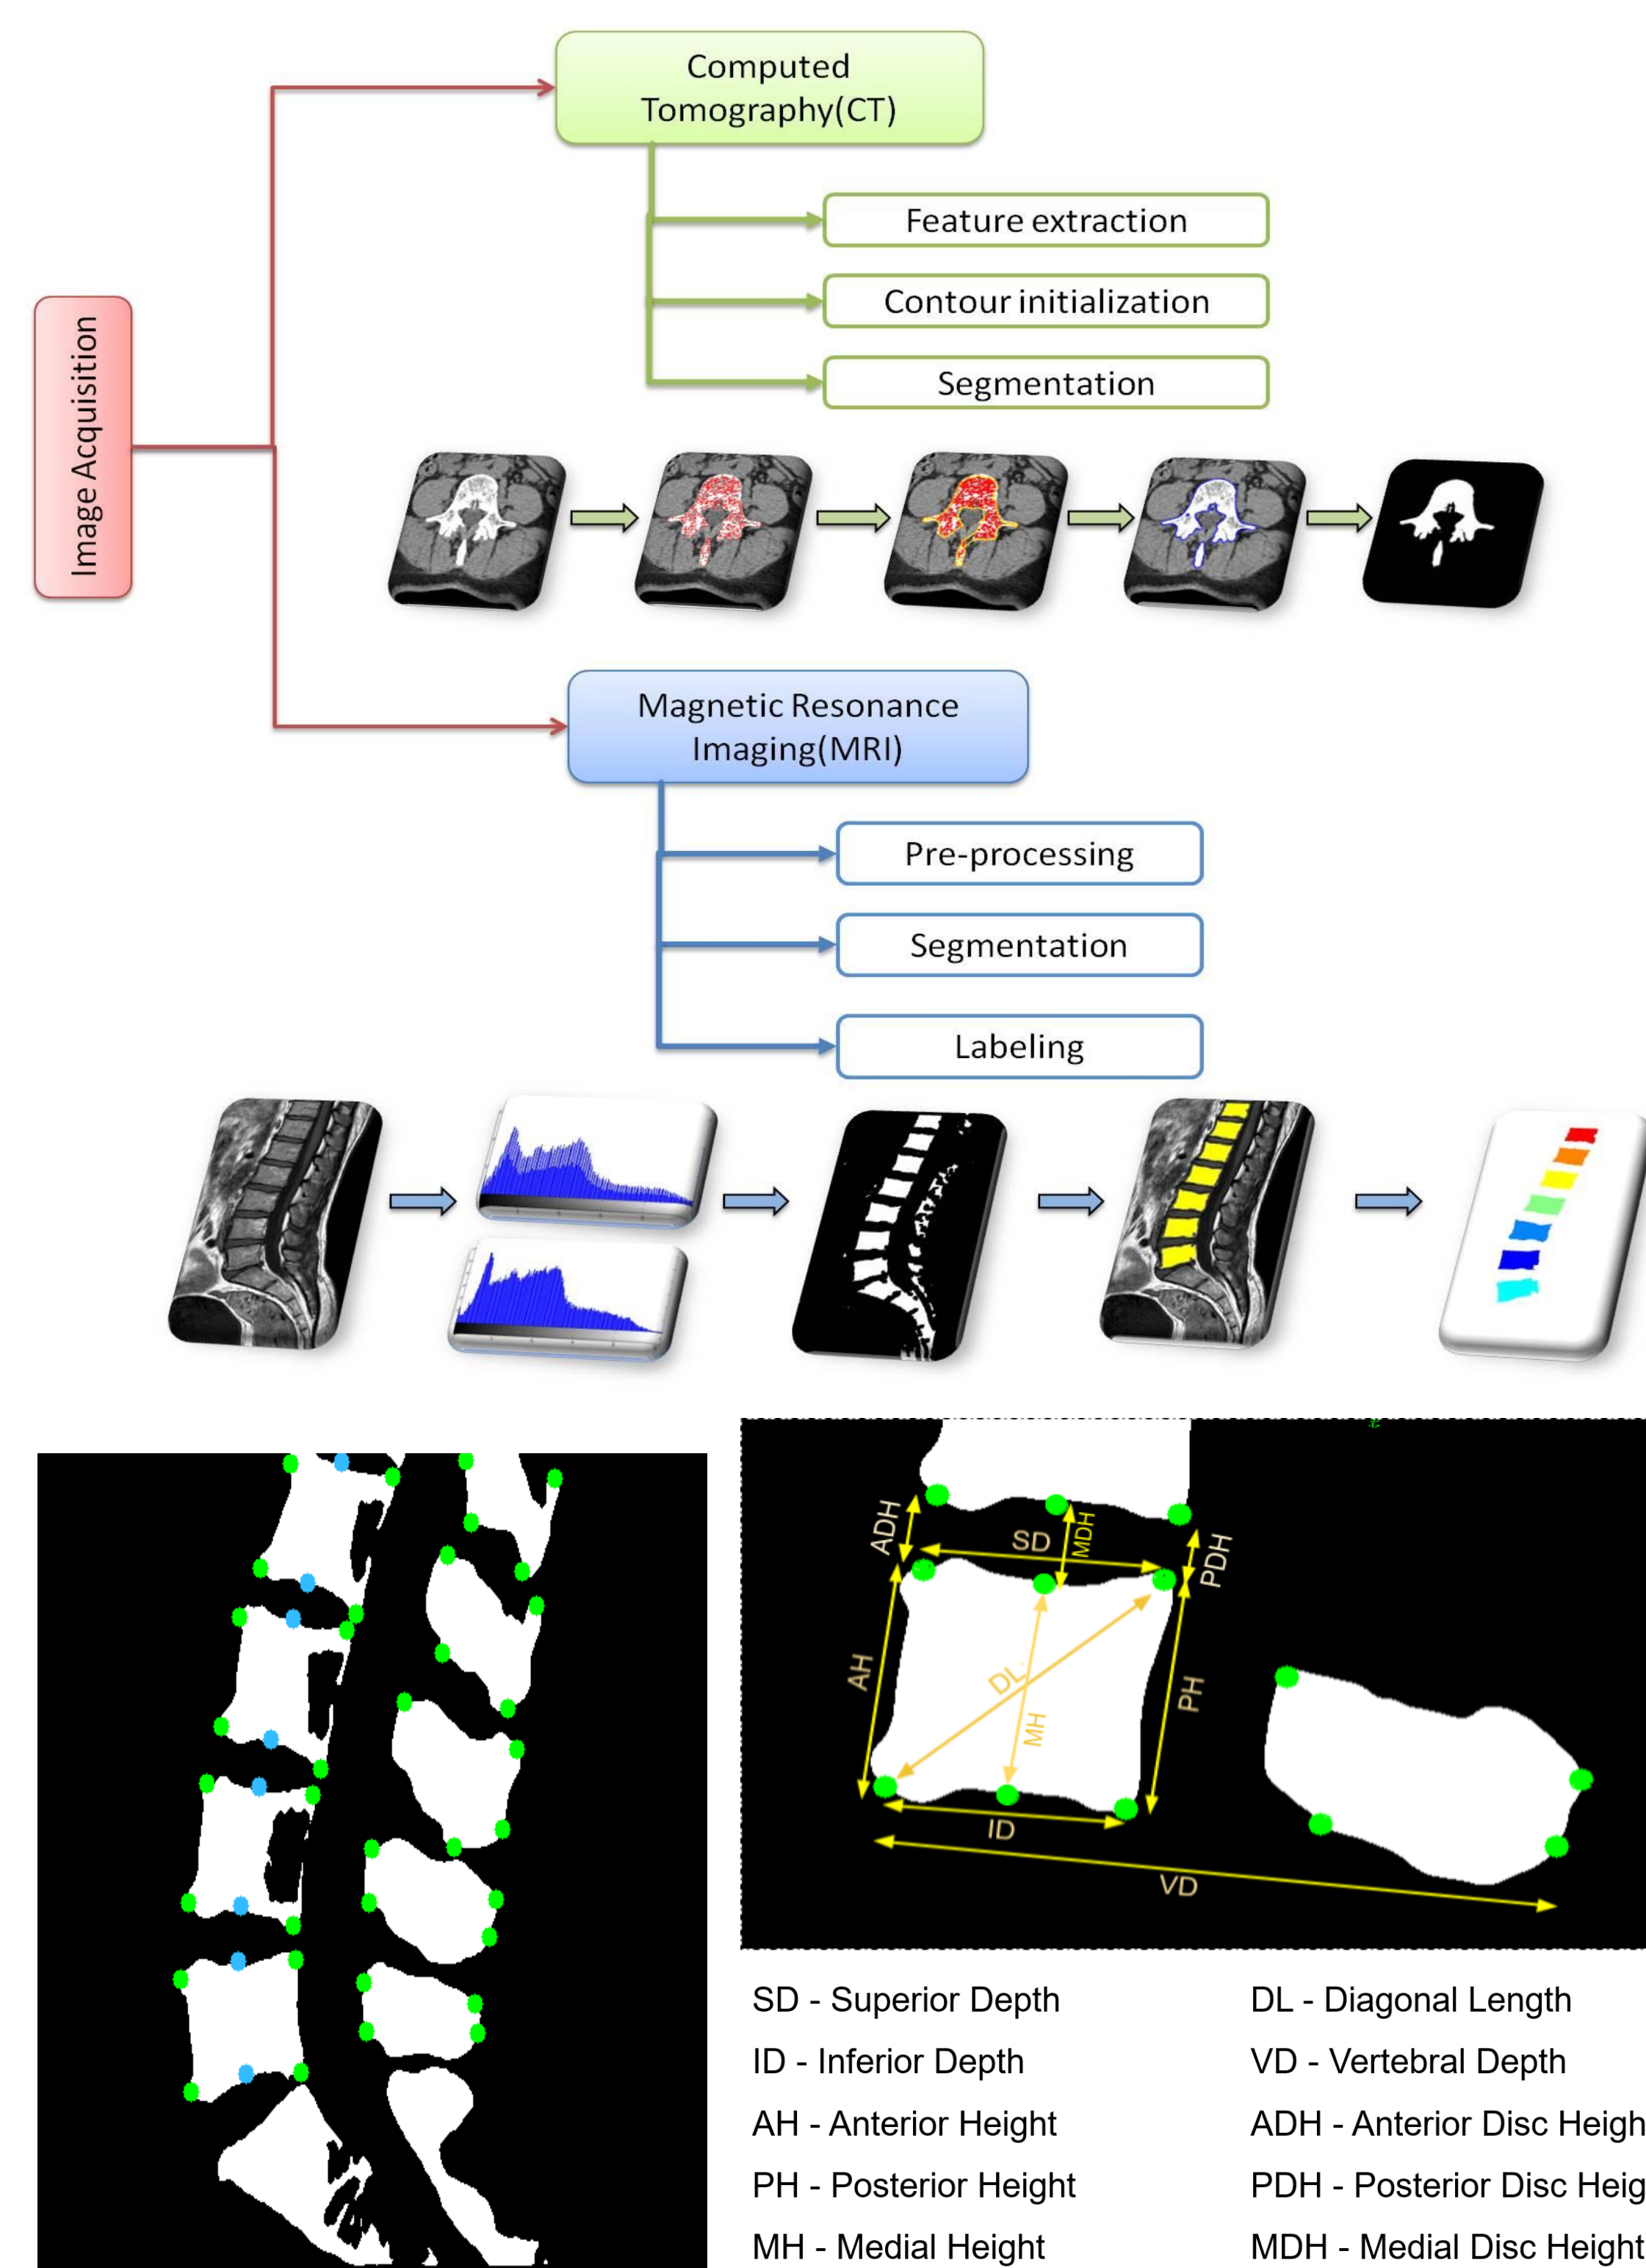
Image Acquisition

Computed Tomography(CT)

Feature extraction

Contour initialization

Segmentation

Magnetic Resonance Imaging(MRI)

Pre-processing

Segmentation

Labeling

ADH

SD

MDH

PDH

AH

DL

MH

PH

ID

VD

SD - Superior Depth

ID - Inferior Depth

AH - Anterior Height

PH - Posterior Height

MH - Medial Height

DL - Diagonal Length

VD - Vertebral Depth

ADH - Anterior Disc Heigh

PDH - Posterior Disc Heig

MDH - Medial Disc Height